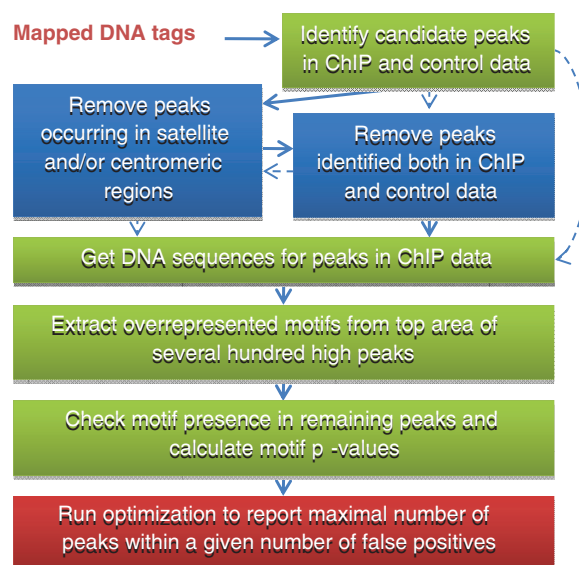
Mapped DNA tags

Identify candidate peaks in ChIP and control data

Remove peaks occurring in satellite and/or centromeric regions

Remove peaks identified both in ChIP and control data

Get DNA sequences for peaks in ChIP data

Extract overrepresented motifs from top area of several hundred high peaks

Check motif presence in remaining peaks and calculate motif p -values

Run optimization to report maximal number of peaks within a given number of false positives